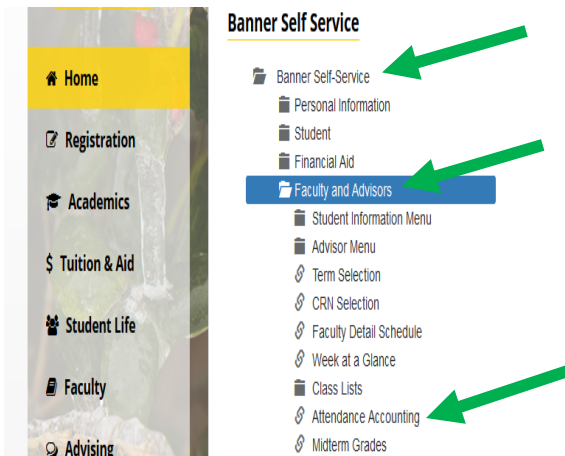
Home
Registration
Academics
$ Tuition & Aid
Student Life
Faculty
Advising

Banner Self Service

Banner Self-Service
Personal Information
Student
Financial Aid
Faculty and Advisors
Student Information Menu
Advisor Menu
Term Selection
CRN Selection
Faculty Detail Schedule
Week at a Glance
Class Lists
Attendance Accounting
Midterm Grades